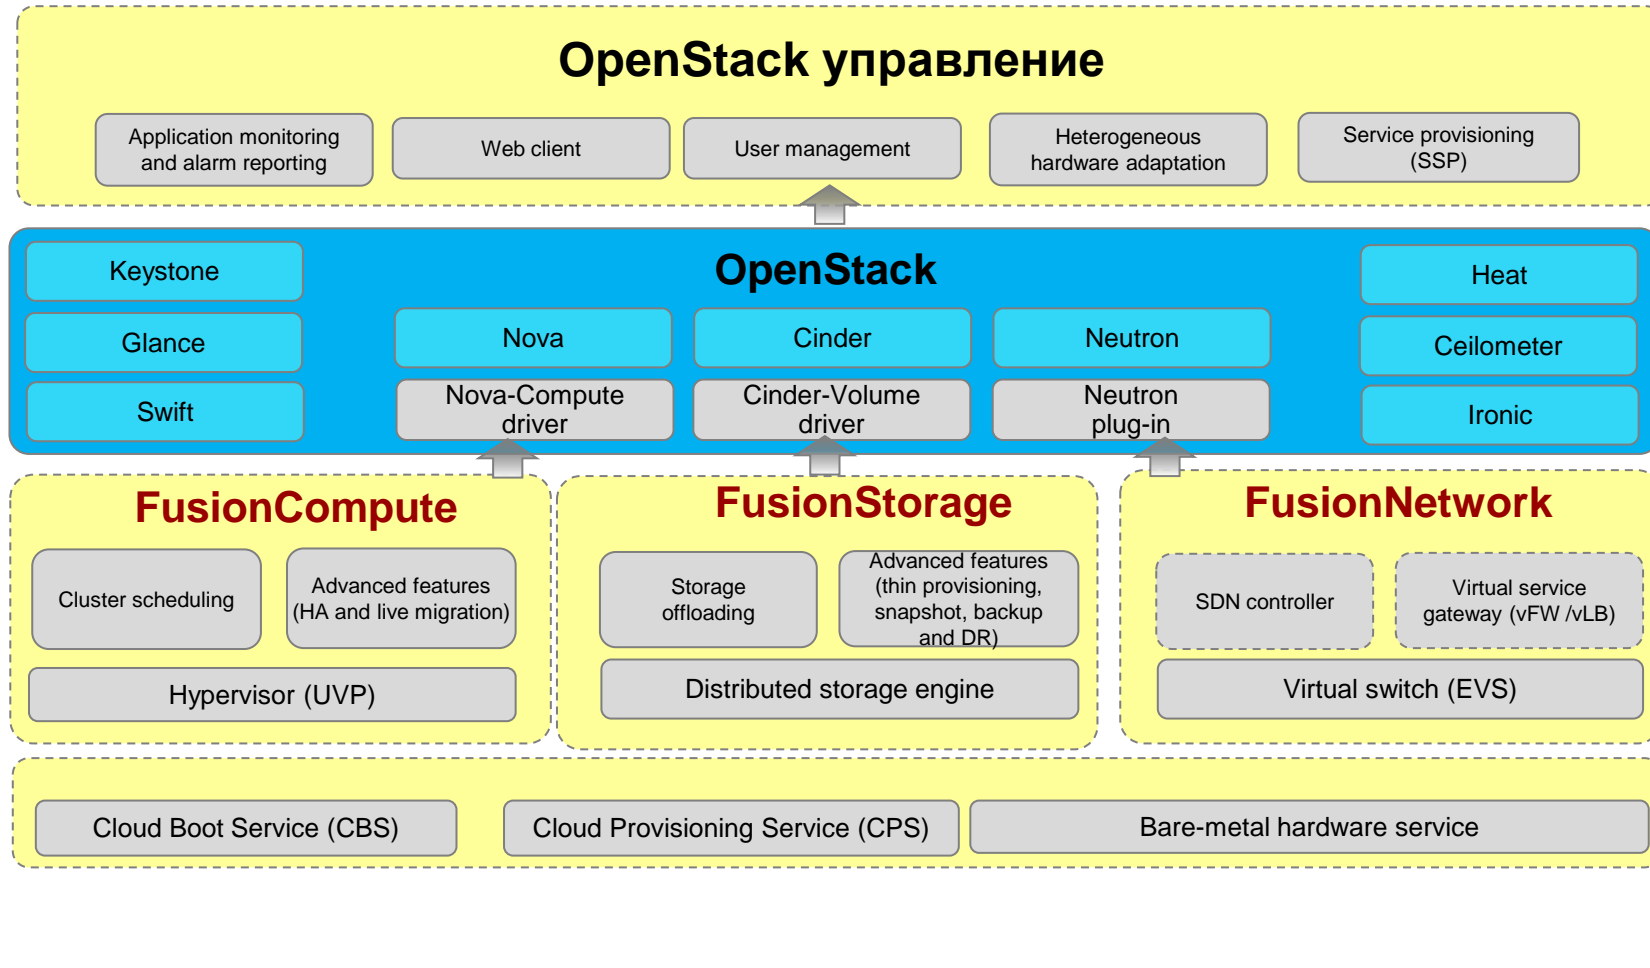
OpenStack управление

Application monitoring and alarm reporting

Web client

User management

Heterogeneous hardware adaptation

Service provisioning (SSP)

OpenStack

Keystone

Glance

Swift

Nova

Nova-Compute driver

Cinder

Cinder-Volume driver

Neutron

Neutron plug-in

Heat

Ceilometer

Ironic

FusionCompute

Cluster scheduling

Advanced features (HA and live migration)

Hypervisor (UVP)

FusionStorage

Storage offloading

Advanced features (thin provisioning, snapshot, backup and DR)

Distributed storage engine

FusionNetwork

SDN controller

Virtual service gateway (vFW /vLB)

Virtual switch (EVS)

Cloud Boot Service (CBS)

Cloud Provisioning Service (CPS)

Bare-metal hardware service